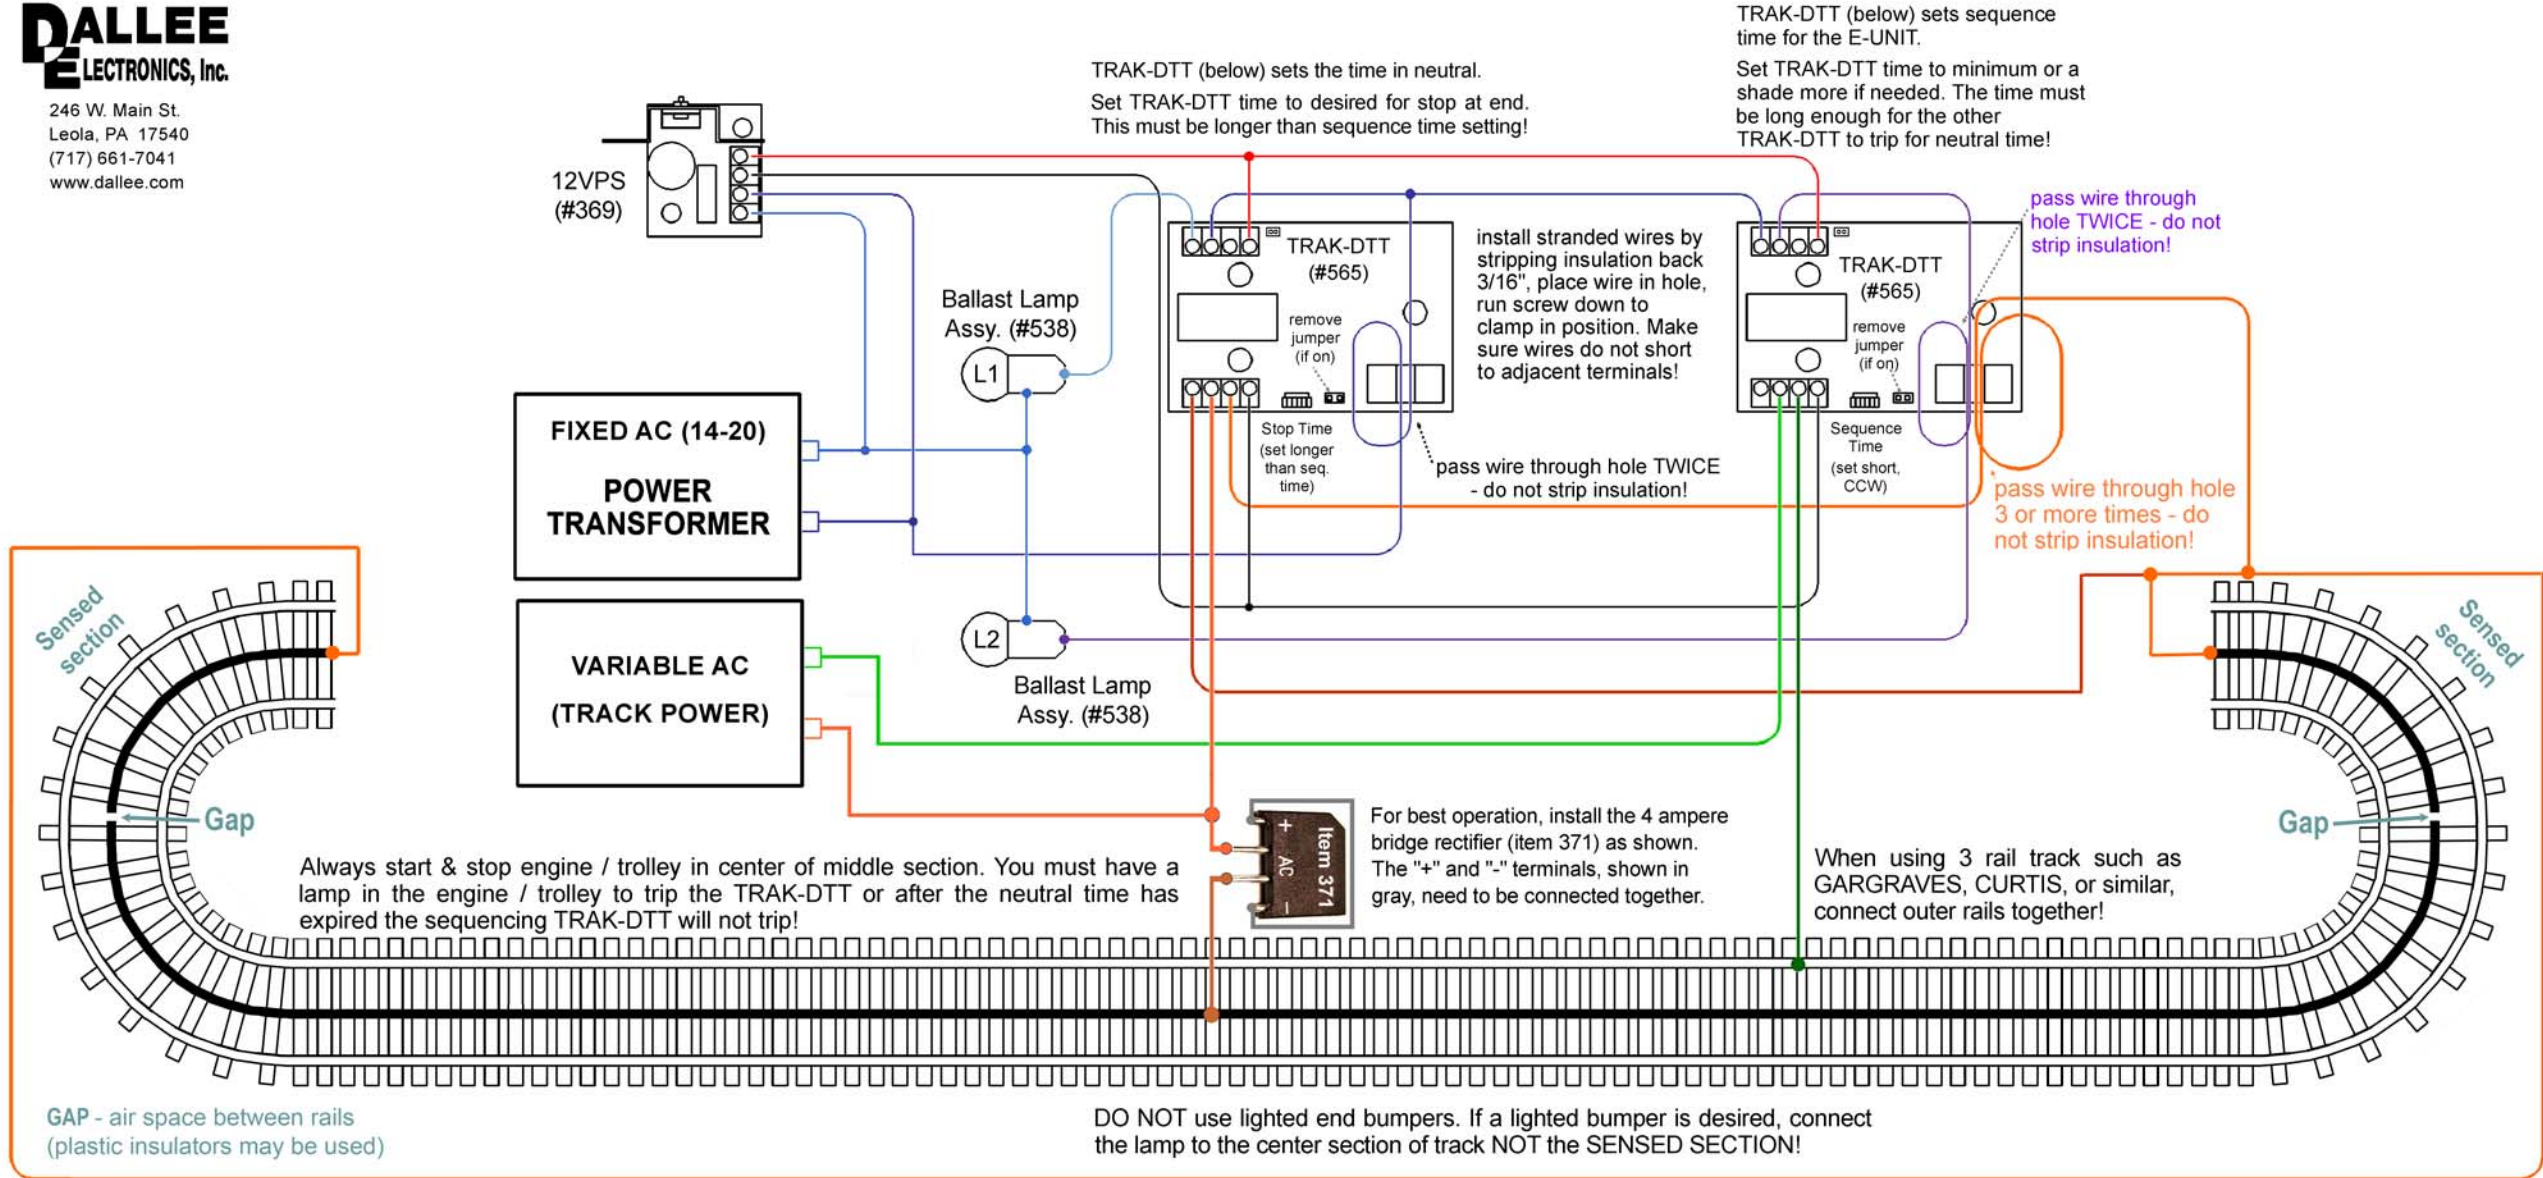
DALLEE ELECTRONICS, Inc.
246 W. Main St.
Leola, PA 17540
(717) 661-7041
www.dallee.com

TRAK-DTT (below) sets the time in neutral.

Set TRAK-DTT time to desired for stop at end. This must be longer than sequence time setting!

TRAK-DTT (below) sets sequence time for the E-UNIT.

Set TRAK-DTT time to minimum or a shade more if needed. The time must be long enough for the other TRAK-DTT to trip for neutral time!

12VPS (#369)

TRAK-DTT (#565)

remove jumper (if on)

Stop Time (set longer than seq. time)

install stranded wires by stripping insulation back 3/16", place wire in hole, run screw down to clamp in position. Make sure wires do not short to adjacent terminals!

TRAK-DTT (#565)

remove jumper (if on)

Sequence Time (set short, CCW)

pass wire through hole TWICE - do not strip insulation!

pass wire through hole TWICE - do not strip insulation!

pass wire through hole 3 or more times - do not strip insulation!

Ballast Lamp Assy. (#538)

L1

FIXED AC (14-20)

POWER TRANSFORMER

L2

Ballast Lamp Assy. (#538)

VARIABLE AC (TRACK POWER)

Sensed section

Sensed section

Gap

Gap

+ AC AC -

item 371

For best operation, install the 4 ampere bridge rectifier (item 371) as shown. The "+" and "-" terminals, shown in gray, need to be connected together.

When using 3 rail track such as GARGRAVES, CURTIS, or similar, connect outer rails together!

Always start & stop engine / trolley in center of middle section. You must have a lamp in the engine / trolley to trip the TRAK-DTT or after the neutral time has expired the sequencing TRAK-DTT will not trip!

GAP - air space between rails (plastic insulators may be used)

DO NOT use lighted end bumpers. If a lighted bumper is desired, connect the lamp to the center section of track NOT the SENSED SECTION!